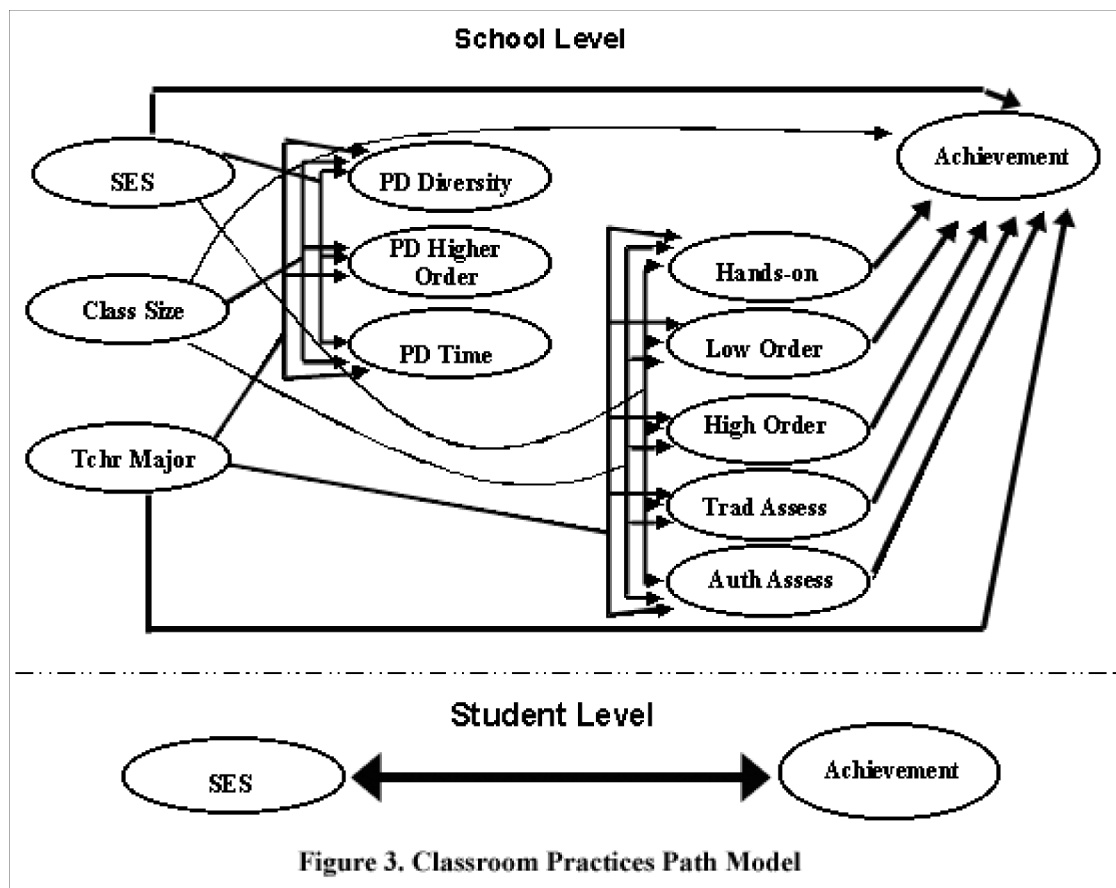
School Level

SES

Class Size

Tchr Major

PD Diversity

PD Higher Order

PD Time

Achievement

Hands-on

Low Order

High Order

Trad Assess

Auth Assess

Student Level

SES

Achievement

Figure 3. Classroom Practices Path Model